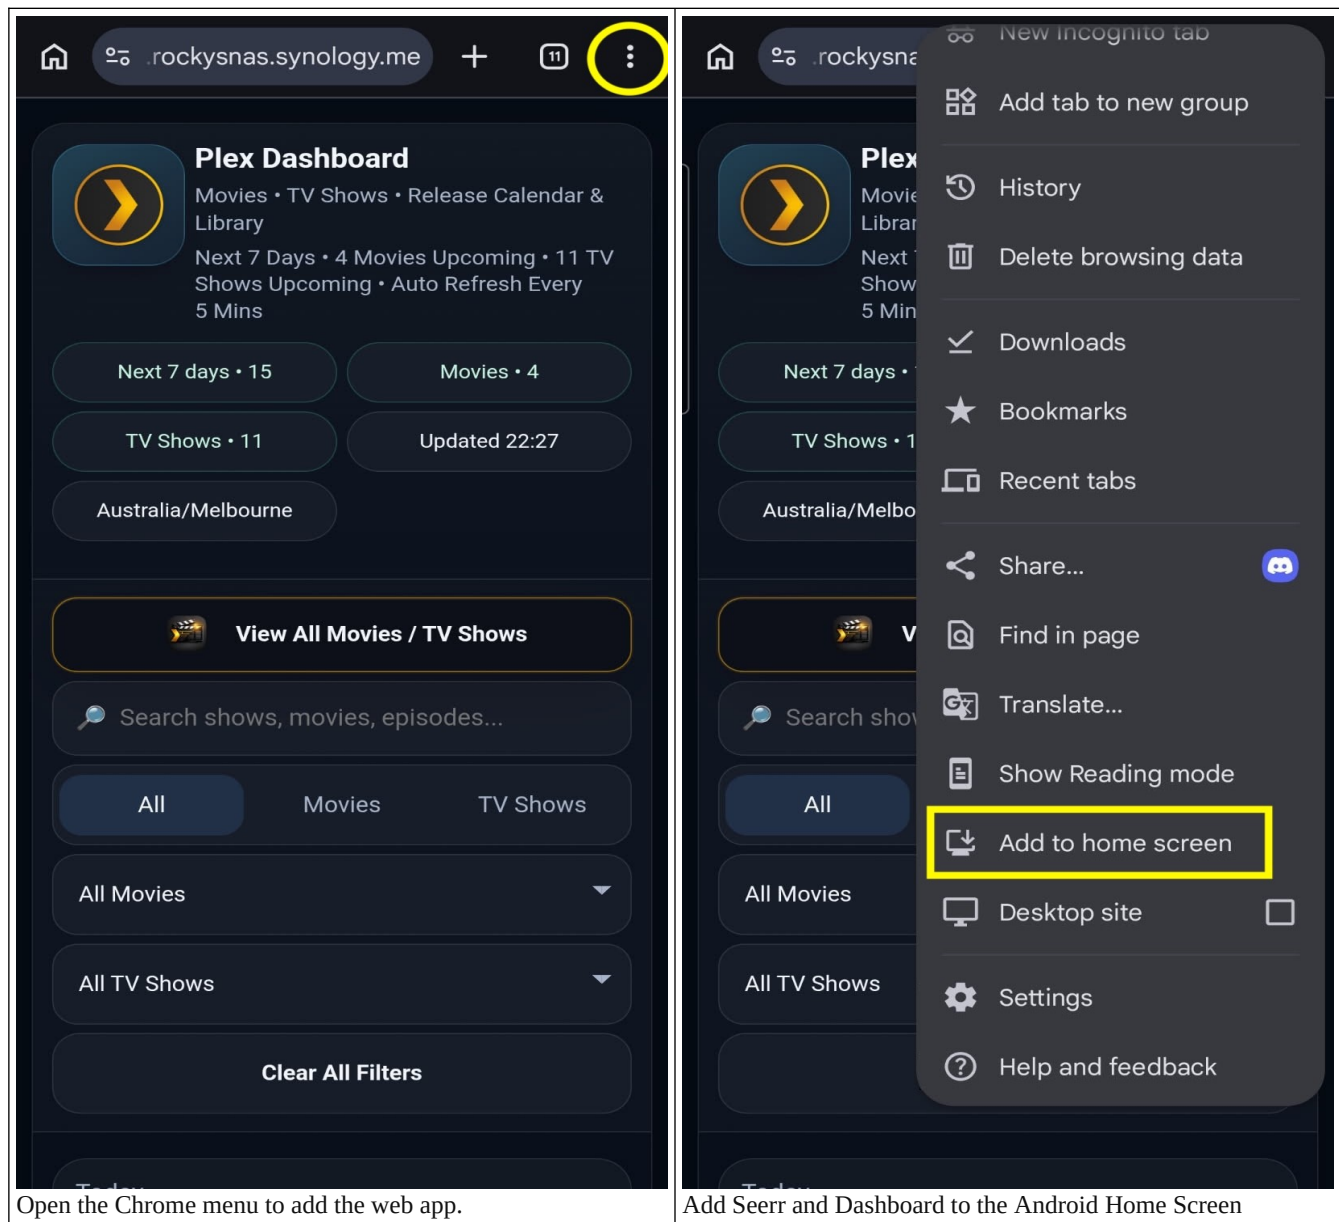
rockysnas.synology.me

11

Plex Dashboard

Movies • TV Shows • Release Calendar & Library

Next 7 Days • 4 Movies Upcoming • 11 TV Shows Upcoming • Auto Refresh Every 5 Mins

Next 7 days • 15

Movies • 4

TV Shows • 11

Updated 22:27

Australia/Melbourne

View All Movies / TV Shows

Search shows, movies, episodes...

All

Movies

TV Shows

All Movies

All TV Shows

Clear All Filters

Open the Chrome menu to add the web app.

rockysna

New Incognito tab

Add tab to new group

History

Delete browsing data

Downloads

Bookmarks

Recent tabs

Share...

Find in page

Translate...

Show Reading mode

Add to home screen

Desktop site

Settings

Help and feedback

Plex

Movie

Librar

Next

Show

5 Min

Next 7 days •

TV Shows • 1

Australia/Melbo

V

Search sho

All

All Movies

All TV Shows

Add Seerr and Dashboard to the Android Home Screen